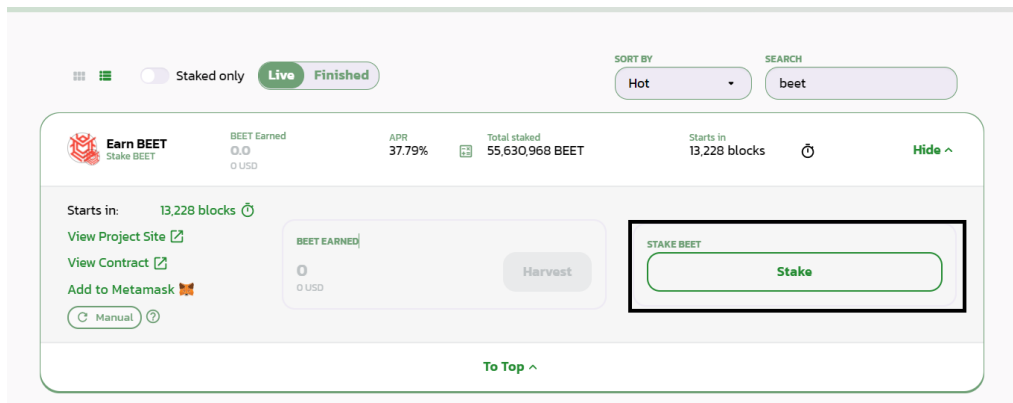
Staked only
Live Finished

SORT BY
Hot

SEARCH
beet

Earn BEET
Stake BEET

BEET Earned
0.0
0 USD

APR
37.79%

Total staked
55,630,968 BEET

Starts in
13,228 blocks

Hide ^

Starts in: 13,228 blocks

View Project Site
View Contract
Add to Metamask

Manual

BEET EARNED
0
0 USD

Harvest

STAKE BEET
Stake

To Top ^